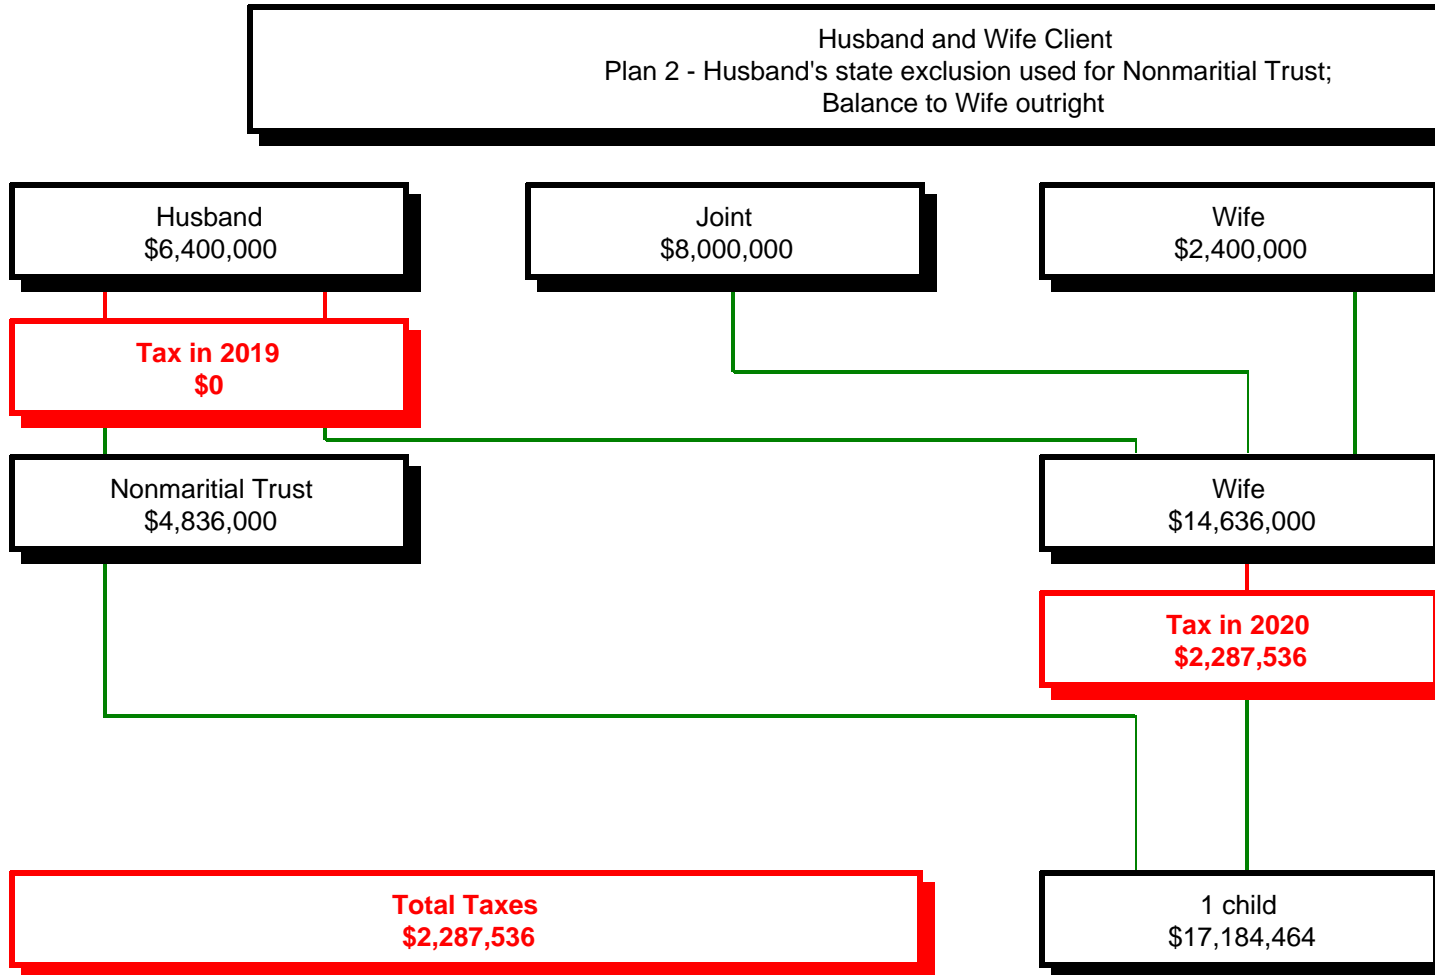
Husband and Wife Client
Plan 2 - Husband's state exclusion used for Nonmaritial Trust;
Balance to Wife outright

Husband
$6,400,000

Joint
$8,000,000

Wife
$2,400,000

Tax in 2019
$0

Nonmaritial Trust
$4,836,000

Wife
$14,636,000

Tax in 2020
$2,287,536

Total Taxes
$2,287,536

1 child
$17,184,464